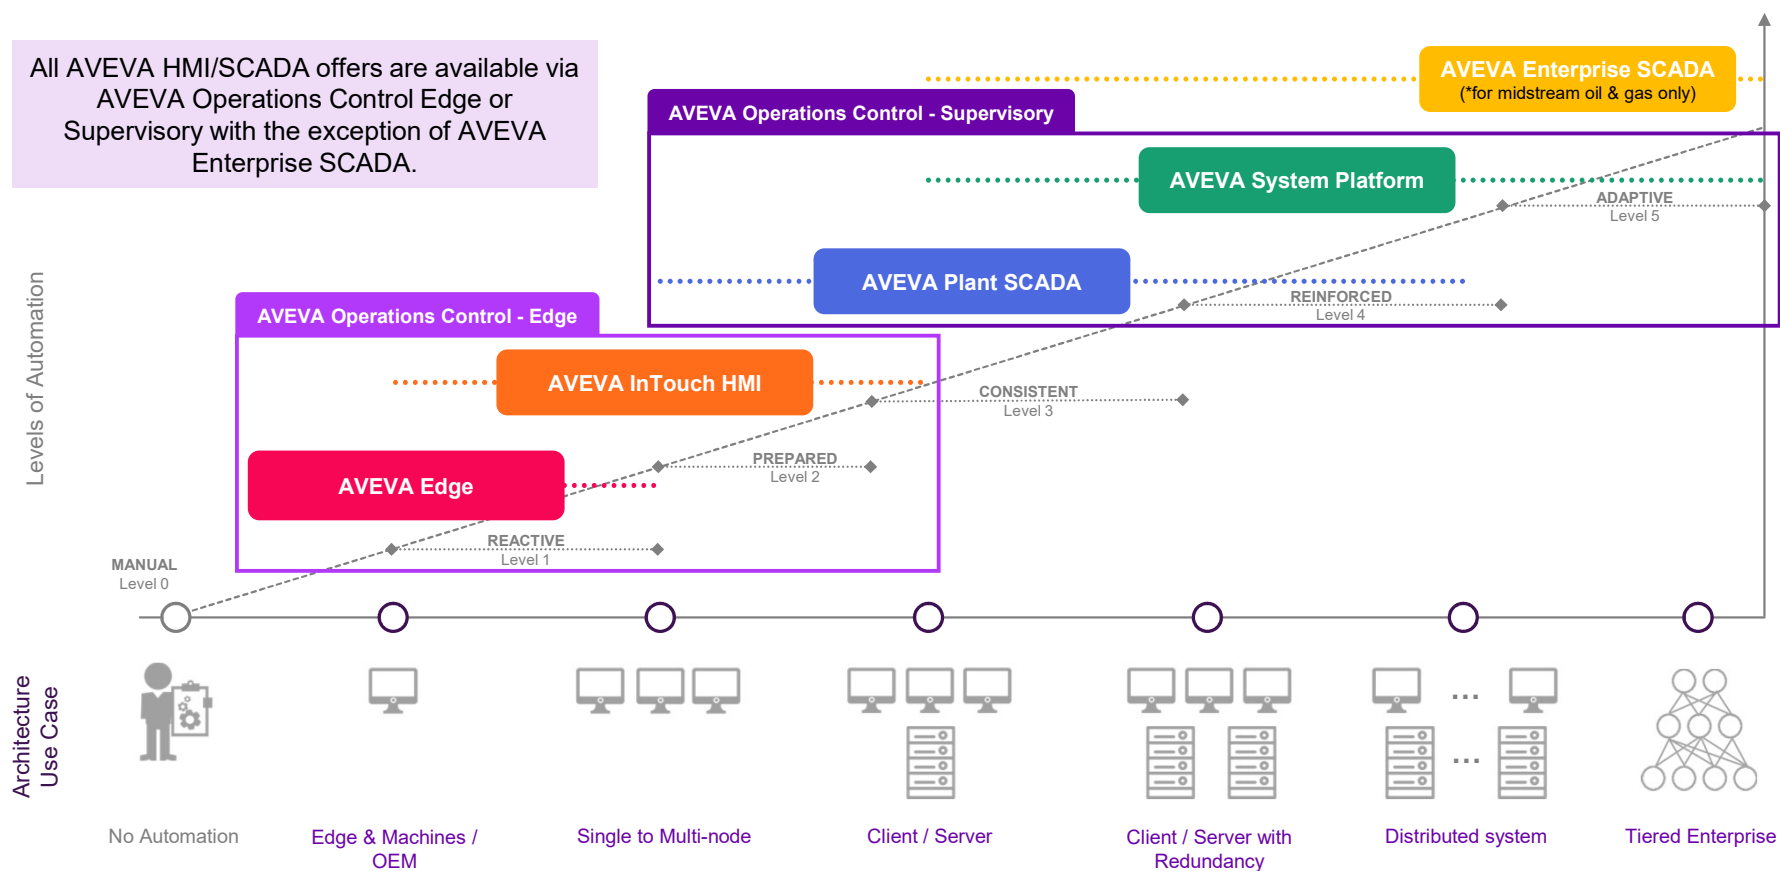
All AVEVA HMI/SCADA offers are available via AVEVA Operations Control Edge or Supervisory with the exception of AVEVA Enterprise SCADA.

AVEVA Enterprise SCADA
(*for midstream oil & gas only)

AVEVA Operations Control - Supervisory

AVEVA System Platform

ADAPTIVE
Level 5

AVEVA Plant SCADA

REINFORCED
Level 4

AVEVA Operations Control - Edge

AVEVA InTouch HMI

CONSISTENT
Level 3

AVEVA Edge

PREPARED
Level 2

REACTIVE
Level 1

MANUAL
Level 0

Levels of Automation

Architecture
Use Case

...

...

No Automation

Edge & Machines / OEM

Single to Multi-node

Client / Server

Client / Server with Redundancy

Distributed system

Tiered Enterprise